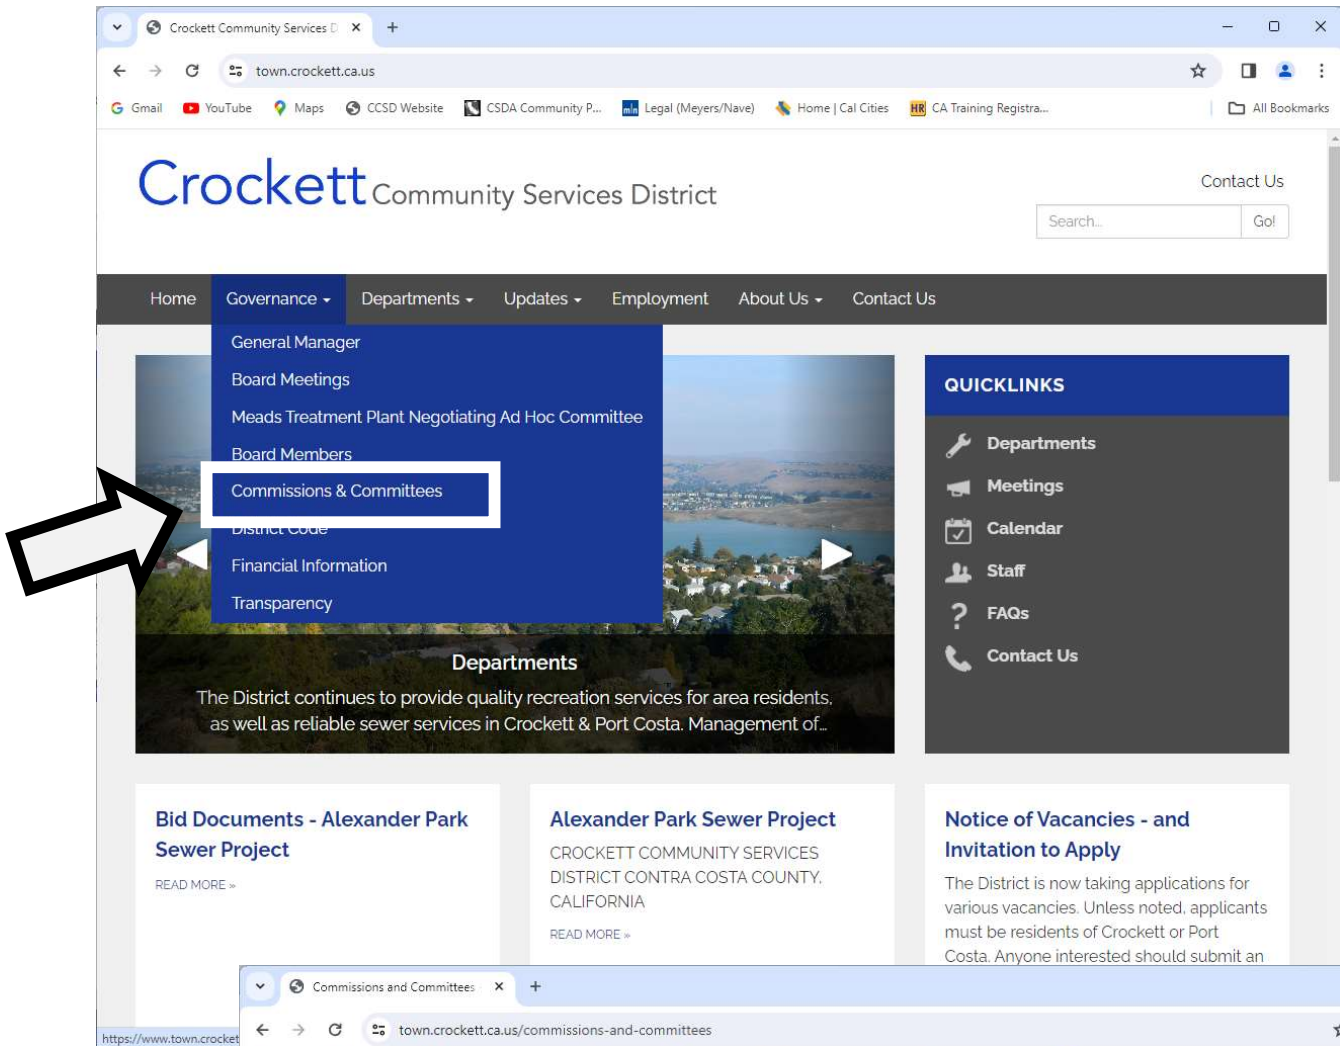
Crockett Community Services D ×  +

town.crockett.ca.us

Gmail  YouTube  Maps  CCSD Website  CSDA Community P...  Legal (Meyers/Nave)  Home | Cal Cities  CA Training Registra...  All Bookmarks

Crockett Community Services District

Contact Us

Search...  Go!

Home  Governance  Departments  Updates  Employment  About Us  Contact Us

General Manager
Board Meetings
Meads Treatment Plant Negotiating Ad Hoc Committee
Board Members
Commissions & Committees
District Code
Financial Information
Transparency

Departments
The District continues to provide quality recreation services for area residents, as well as reliable sewer services in Crockett & Port Costa. Management of...

QUICKLINKS
Departments
Meetings
Calendar
Staff
FAQs
Contact Us

Bid Documents - Alexander Park Sewer Project
READ MORE »

Alexander Park Sewer Project
CROCKETT COMMUNITY SERVICES DISTRICT CONTRA COSTA COUNTY, CALIFORNIA
READ MORE »

Notice of Vacancies - and Invitation to Apply
The District is now taking applications for various vacancies. Unless noted, applicants must be residents of Crockett or Port Costa. Anyone interested should submit an

https://www.town.crocket

Commissions and Committees ×  +

town.crockett.ca.us/commissions-and-committees